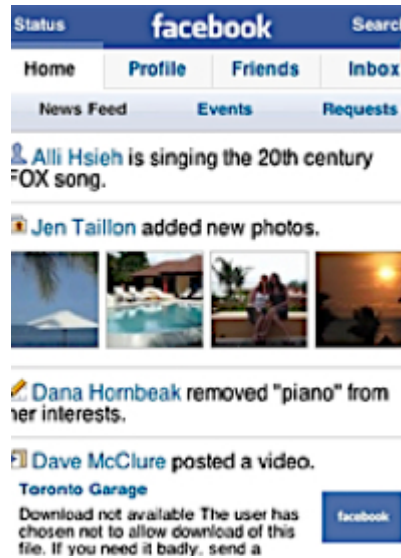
Status facebook Search

Home Profile Friends Inbox

News Feed Events Requests

Alli Hsieh is singing the 20th century FOX song.

Jen Taillon added new photos.

Dana Hornbeak removed "piano" from her interests.

Dave McClure posted a video.

Toronto Garage

Download not available The user has chosen not to allow download of this file. If you need it badly, send a

facebook